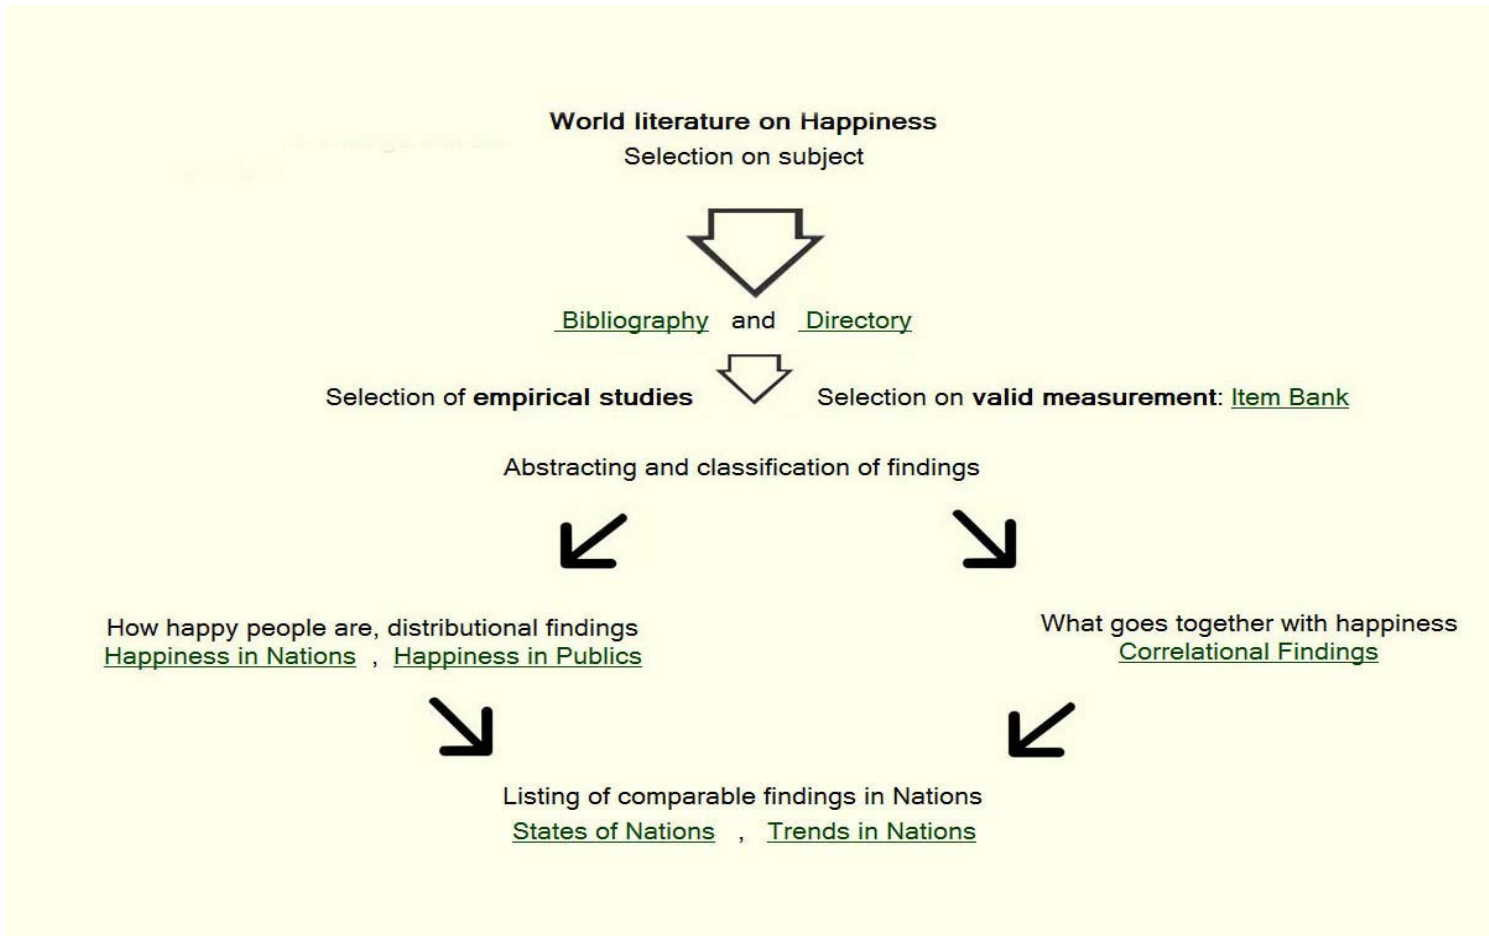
**World literature on Happiness**
Selection on subject

Bibliography and Directory

Selection of **empirical studies** Selection on **valid measurement**: Item Bank

Abstracting and classification of findings

How happy people are, distributional findings
Happiness in Nations , Happiness in Publics

What goes together with happiness
Correlational Findings

Listing of comparable findings in Nations
States of Nations , Trends in Nations